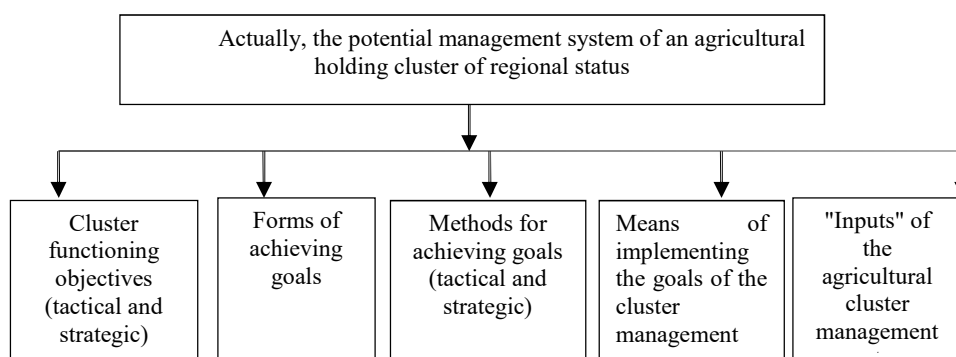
Actually, the potential management system of an agricultural holding cluster of regional status

Cluster functioning objectives (tactical and strategic)

Forms of achieving goals

Methods for achieving goals (tactical and strategic)

Means of implementing the goals of the cluster management

"Inputs" of the agricultural cluster management